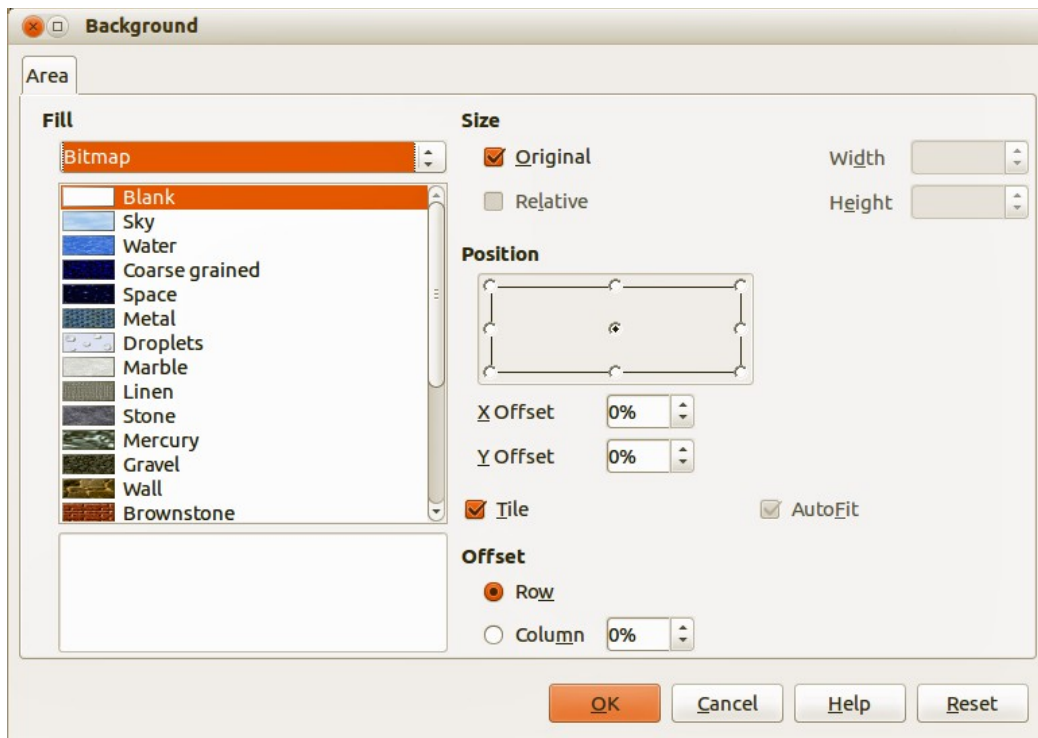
Background

Area

Fill

Bitmap

Blank
Sky
Water
Coarse grained
Space
Metal
Droplets
Marble
Linen
Stone
Mercury
Gravel
Wall
Brownstone

Size

Original

Relative

Width

Height

Position

X Offset 0%

Y Offset 0%

Tile

AutoFit

Offset

Row

Column 0%

OK

Cancel

Help

Reset